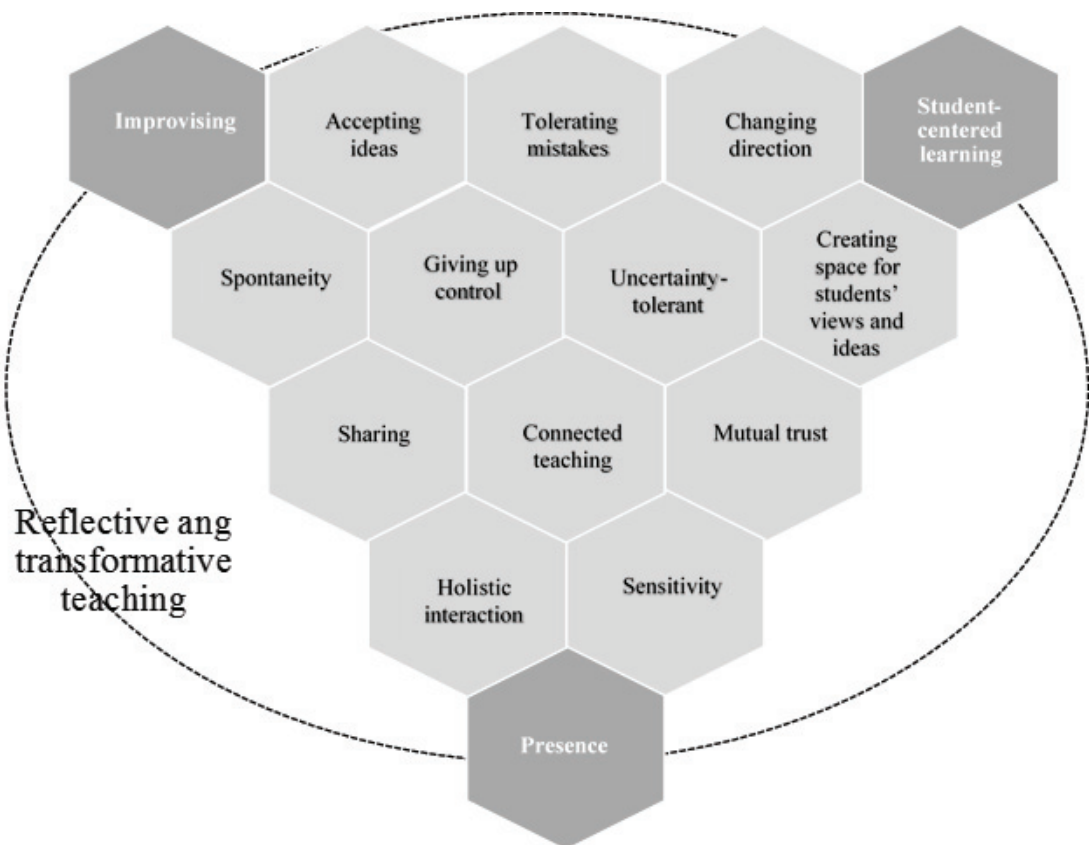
Improvising

Accepting ideas

Tolerating mistakes

Changing direction

Student-centered learning

Spontaneity

Giving up control

Uncertainty-tolerant

Creating space for students' views and ideas

Sharing

Connected teaching

Mutual trust

Reflective ang transformative teaching

Holistic interaction

Sensitivity

Presence